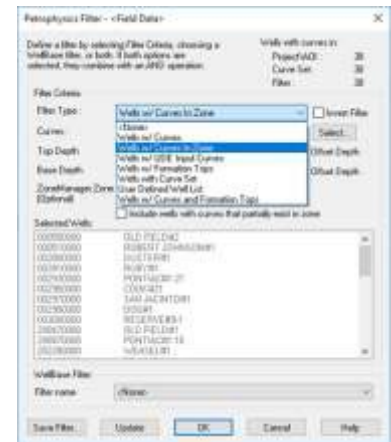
Petrophysics Filter - <Field Data>

Define a filter by selecting Filter Criteria, choosing a WellBase filter, or both. If both options are selected, they combine with an AND operation.

Wells with curves in:
Project/AOI: 38
Curve Set: 38
Filter: 38

Filter Criteria

Filter Type: Wells w/ Curves In Zone

Invert Filter

Curves

Select...

Top Depth

Offset Depth

Base Depth

Offset Depth

ZoneManager Zone (Optional)

<None>
Wells w/ Curves
Wells w/ Curves In Zone
Wells w/ USE Input Curves
Wells w/ Formation Tops
Wells with Curve Set
User Defined Well List
Wells w/ Curves and Formation Tops

Include wells with curves that partially exist in zone

Selected Wells

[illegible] OLD FIELD#2
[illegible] ROBERT JOHNSON#1
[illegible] HUSTON#1
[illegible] RUBY#1
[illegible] PONTIAC#1 21
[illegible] COUGAR
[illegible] SAN JACINTO#1
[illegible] DOG#1
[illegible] WILDEWEB#3-1
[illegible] OLD FIELD#1
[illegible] PONTIAC#1 18
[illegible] WEASEL#1

WellBase Filter

Filter name <None>

Save Filter... Update OK Cancel Help